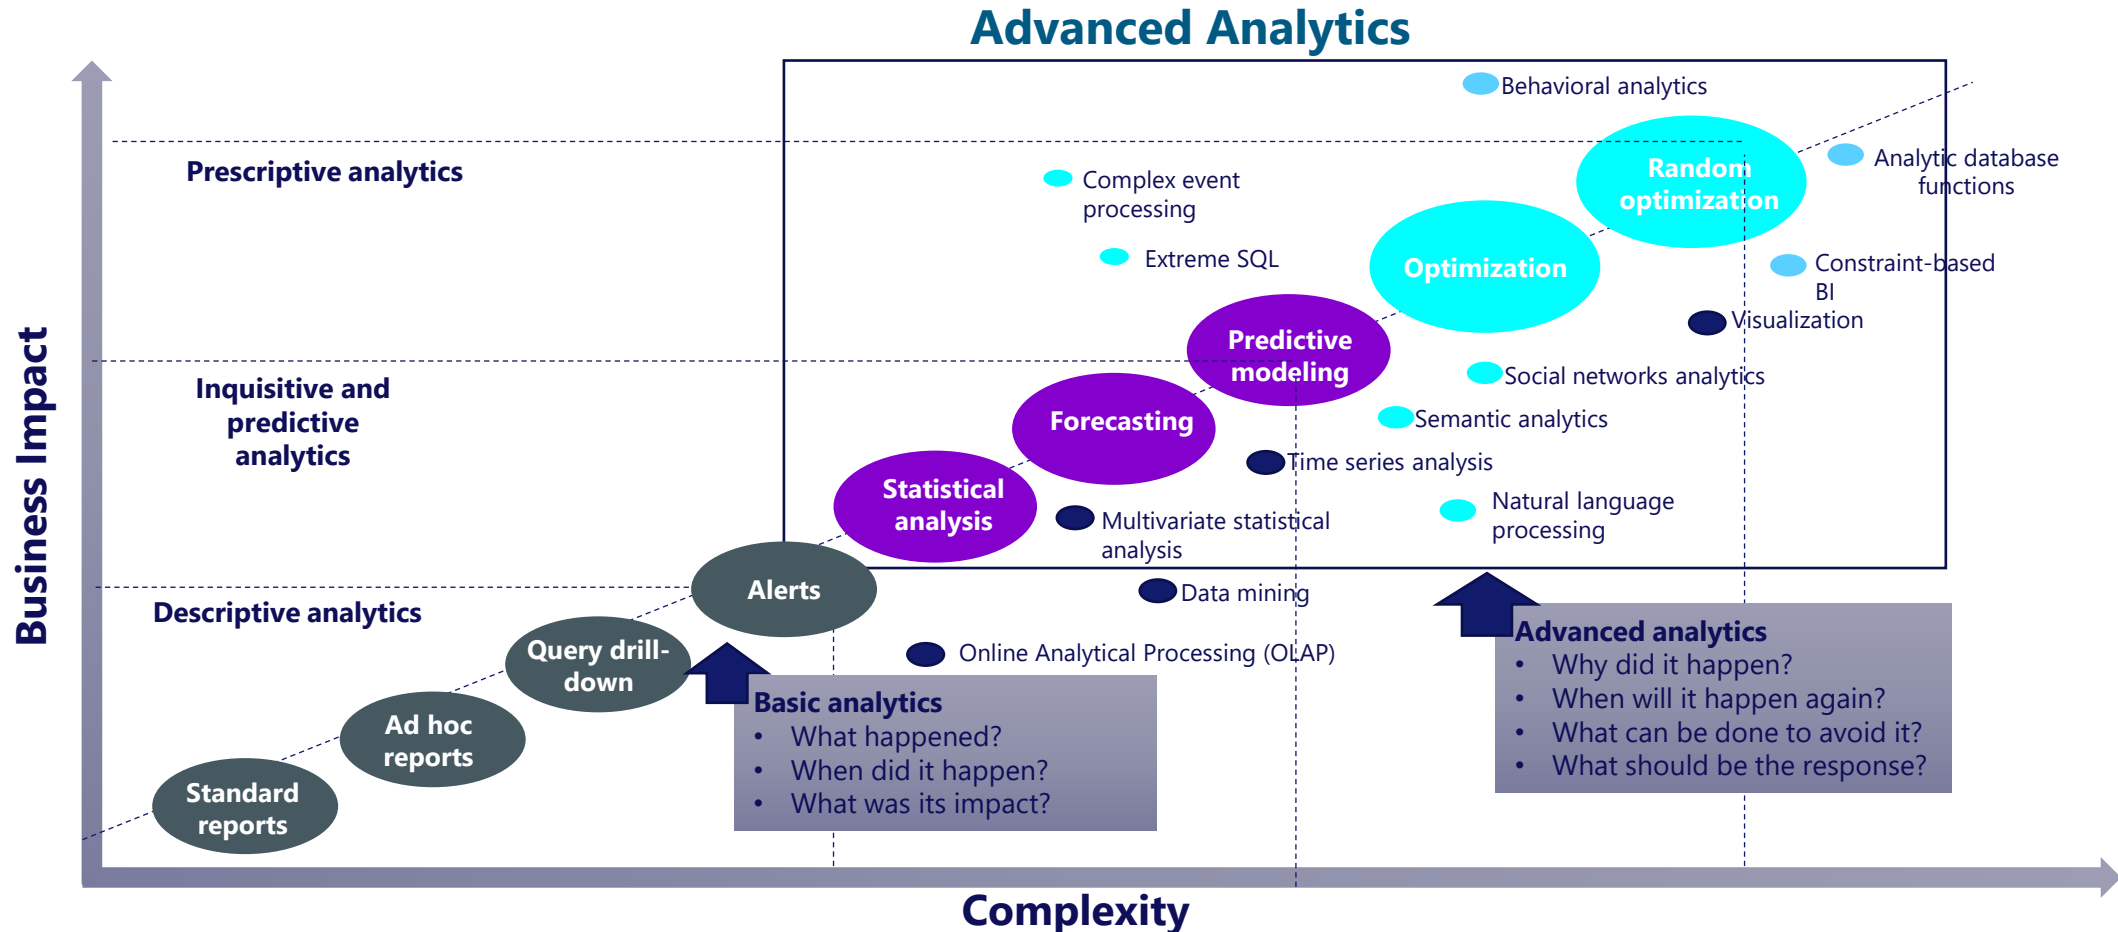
Advanced Analytics

Business Impact

Prescriptive analytics

Inquisitive and predictive analytics

Descriptive analytics

Behavioral analytics

Complex event processing

Extreme SQL

Random optimization

Analytic database functions

Optimization

Constraint-based BI

Visualization

Predictive modeling

Social networks analytics

Forecasting

Semantic analytics

Time series analysis

Statistical analysis

Multivariate statistical analysis

Natural language processing

Alerts

Data mining

Query drill-down

Online Analytical Processing (OLAP)

Ad hoc reports

Standard reports

Basic analytics
• What happened?
• When did it happen?
• What was its impact?

Advanced analytics
• Why did it happen?
• When will it happen again?
• What can be done to avoid it?
• What should be the response?

Complexity